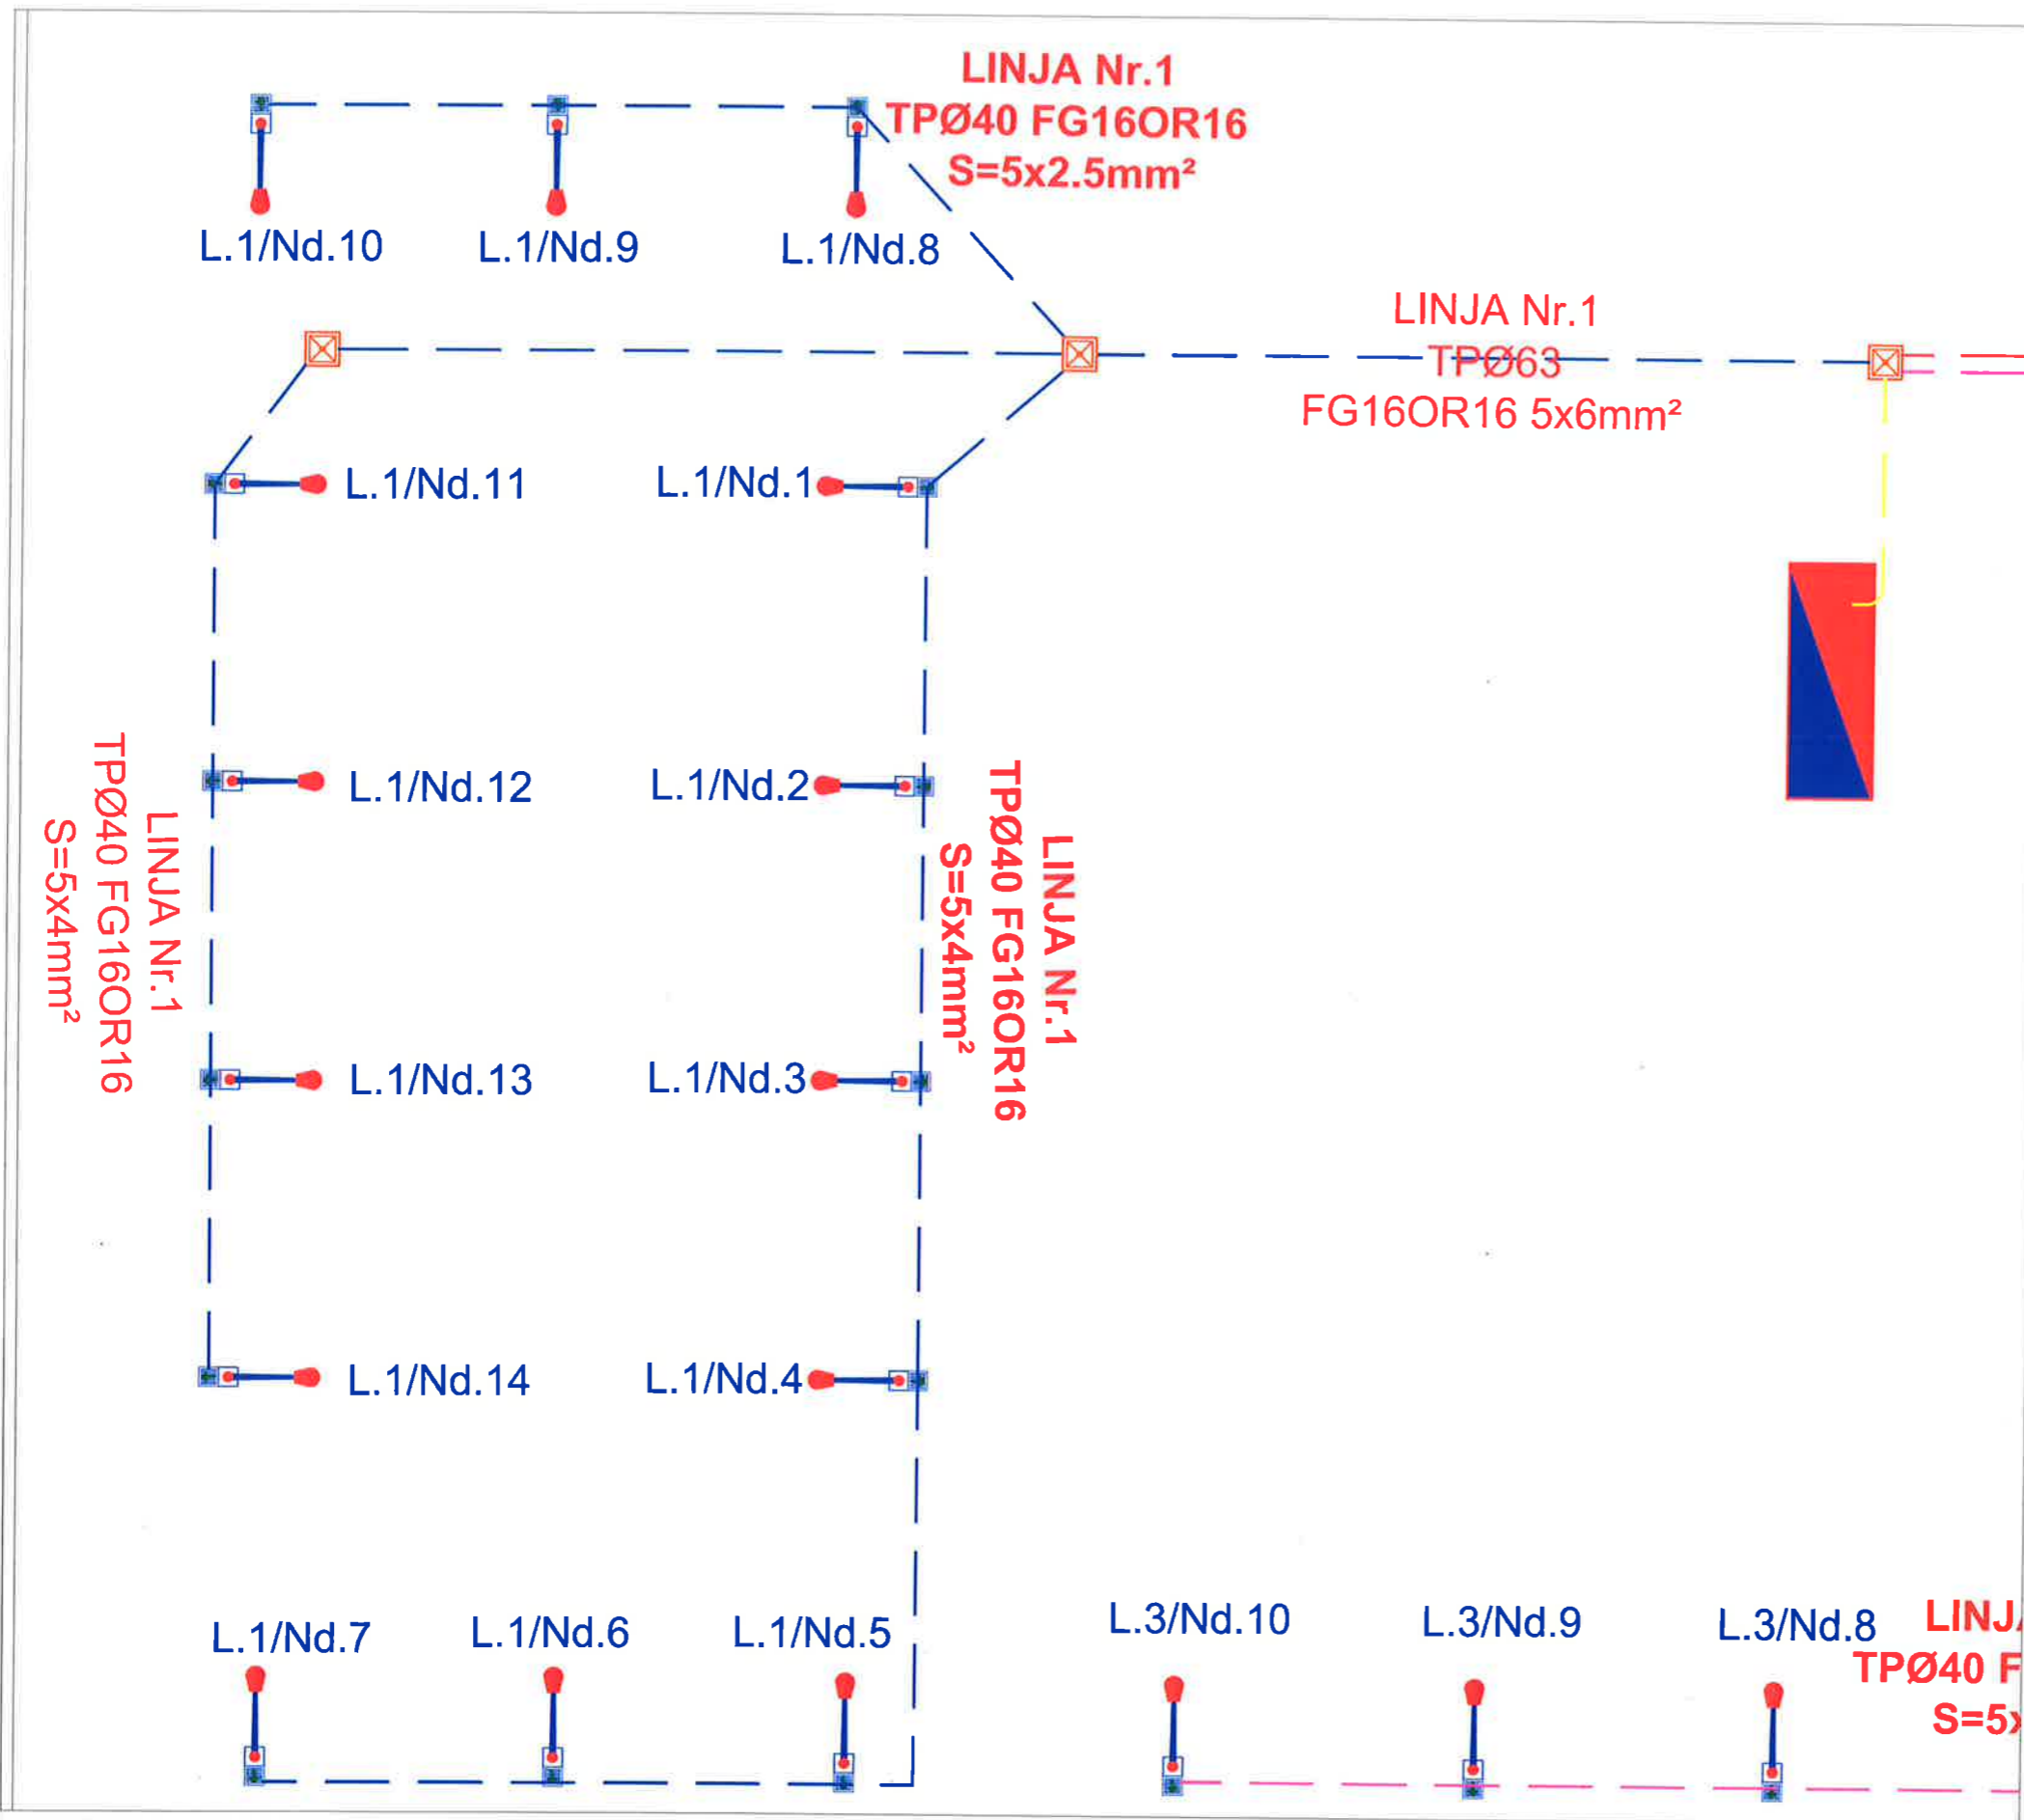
LINJA Nr.1
TPØ40 FG16OR16
S=5x2.5mm²

L.1/Nd.10
L.1/Nd.9
L.1/Nd.8

LINJA Nr.1
TPØ63
FG16OR16 5x6mm²

L.1/Nd.11
L.1/Nd.1

L.1/Nd.12
L.1/Nd.2

LINJA Nr.1
TPØ40 FG16OR16
S=5x4mm²

LINJA Nr.1
TPØ40 FG16OR16
S=5x4mm²

L.1/Nd.13
L.1/Nd.3

L.1/Nd.14
L.1/Nd.4

L.1/Nd.7
L.1/Nd.6
L.1/Nd.5
L.3/Nd.10
L.3/Nd.9
L.3/Nd.8

LINJ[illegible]
TPØ40 F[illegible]
S=5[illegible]